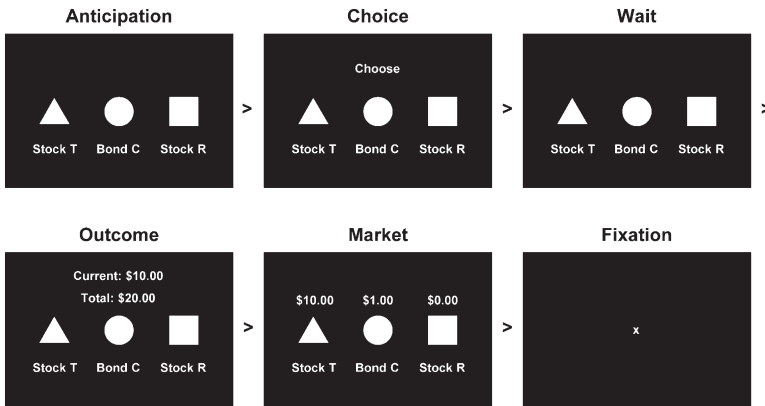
Anticipation

Stock T Bond C Stock R

>

Choice

Choose

Stock T Bond C Stock R

>

Wait

Stock T Bond C Stock R

>

Outcome

Current: \$10.00

Total: \$20.00

Stock T Bond C Stock R

>

Market

\$10.00 \$1.00 \$0.00

Stock T Bond C Stock R

>

Fixation

x